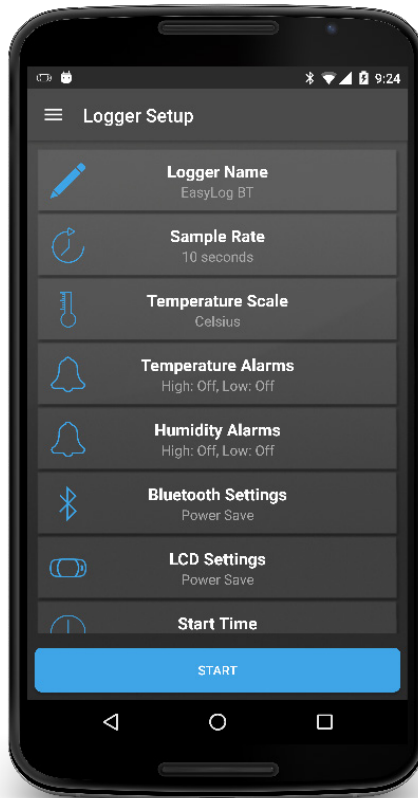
9:24

Logger Setup

Logger Name
EasyLog BT

Sample Rate
10 seconds

Temperature Scale
Celsius

Temperature Alarms
High: Off, Low: Off

Humidity Alarms
High: Off, Low: Off

Bluetooth Settings
Power Save

LCD Settings
Power Save

Start Time

START